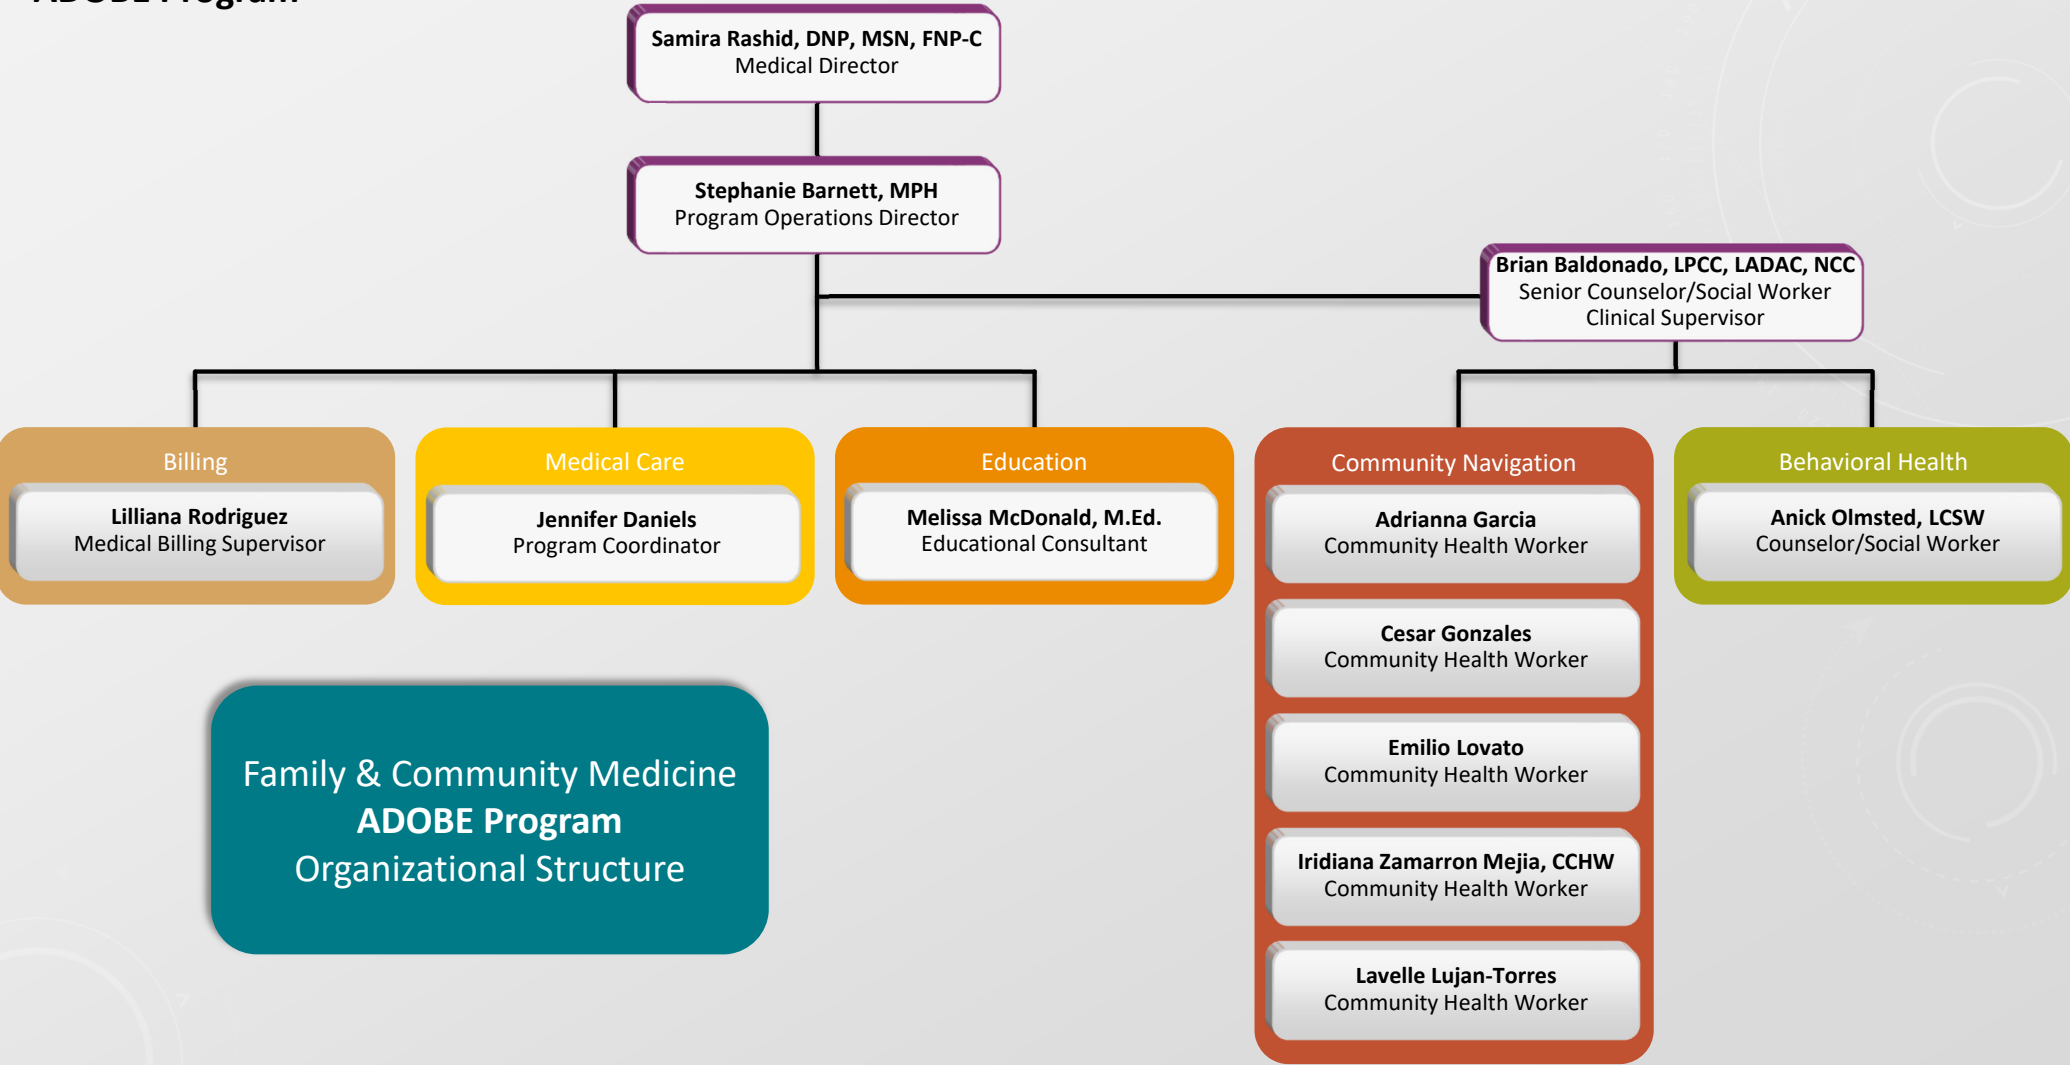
ADOBE Program

Samira Rashid, DNP, MSN, FNP-C
Medical Director

Stephanie Barnett, MPH
Program Operations Director

Brian Baldonado, LPCC, LADAC, NCC
Senior Counselor/Social Worker
Clinical Supervisor

Billing
Lilliana Rodriguez
Medical Billing Supervisor

Medical Care
Jennifer Daniels
Program Coordinator

Education
Melissa McDonald, M.Ed.
Educational Consultant

Community Navigation
Adrianna Garcia
Community Health Worker

Cesar Gonzales
Community Health Worker

Emilio Lovato
Community Health Worker

Iridiana Zamarron Mejia, CCHW
Community Health Worker

Lavelle Lujan-Torres
Community Health Worker

Behavioral Health
Anick Olmsted, LCSW
Counselor/Social Worker

Family & Community Medicine
ADOBE Program
Organizational Structure